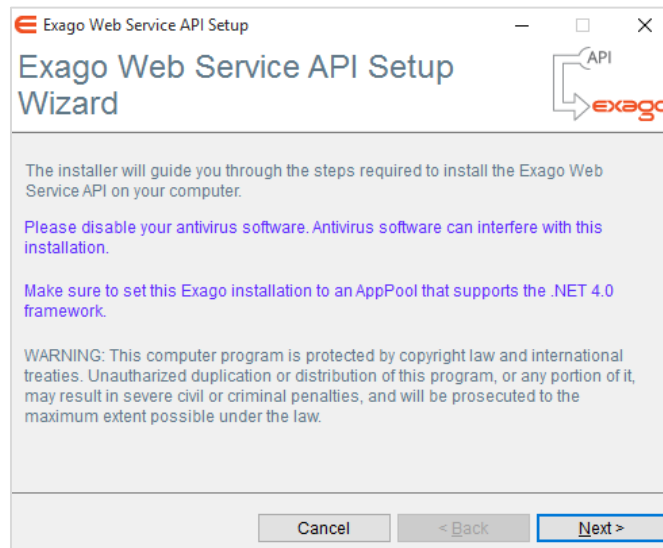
Exago Web Service API Setup

Exago Web Service API Setup Wizard

API

exago

The installer will guide you through the steps required to install the Exago Web Service API on your computer.

Please disable your antivirus software. Antivirus software can interfere with this installation.

Make sure to set this Exago installation to an AppPool that supports the .NET 4.0 framework.

WARNING: This computer program is protected by copyright law and international treaties. Unautharized duplication or distribution of this program, or any portion of it, may result in severe civil or criminal penalties, and will be prosecuted to the maximum extent possible under the law.

Cancel

< Back

Next >